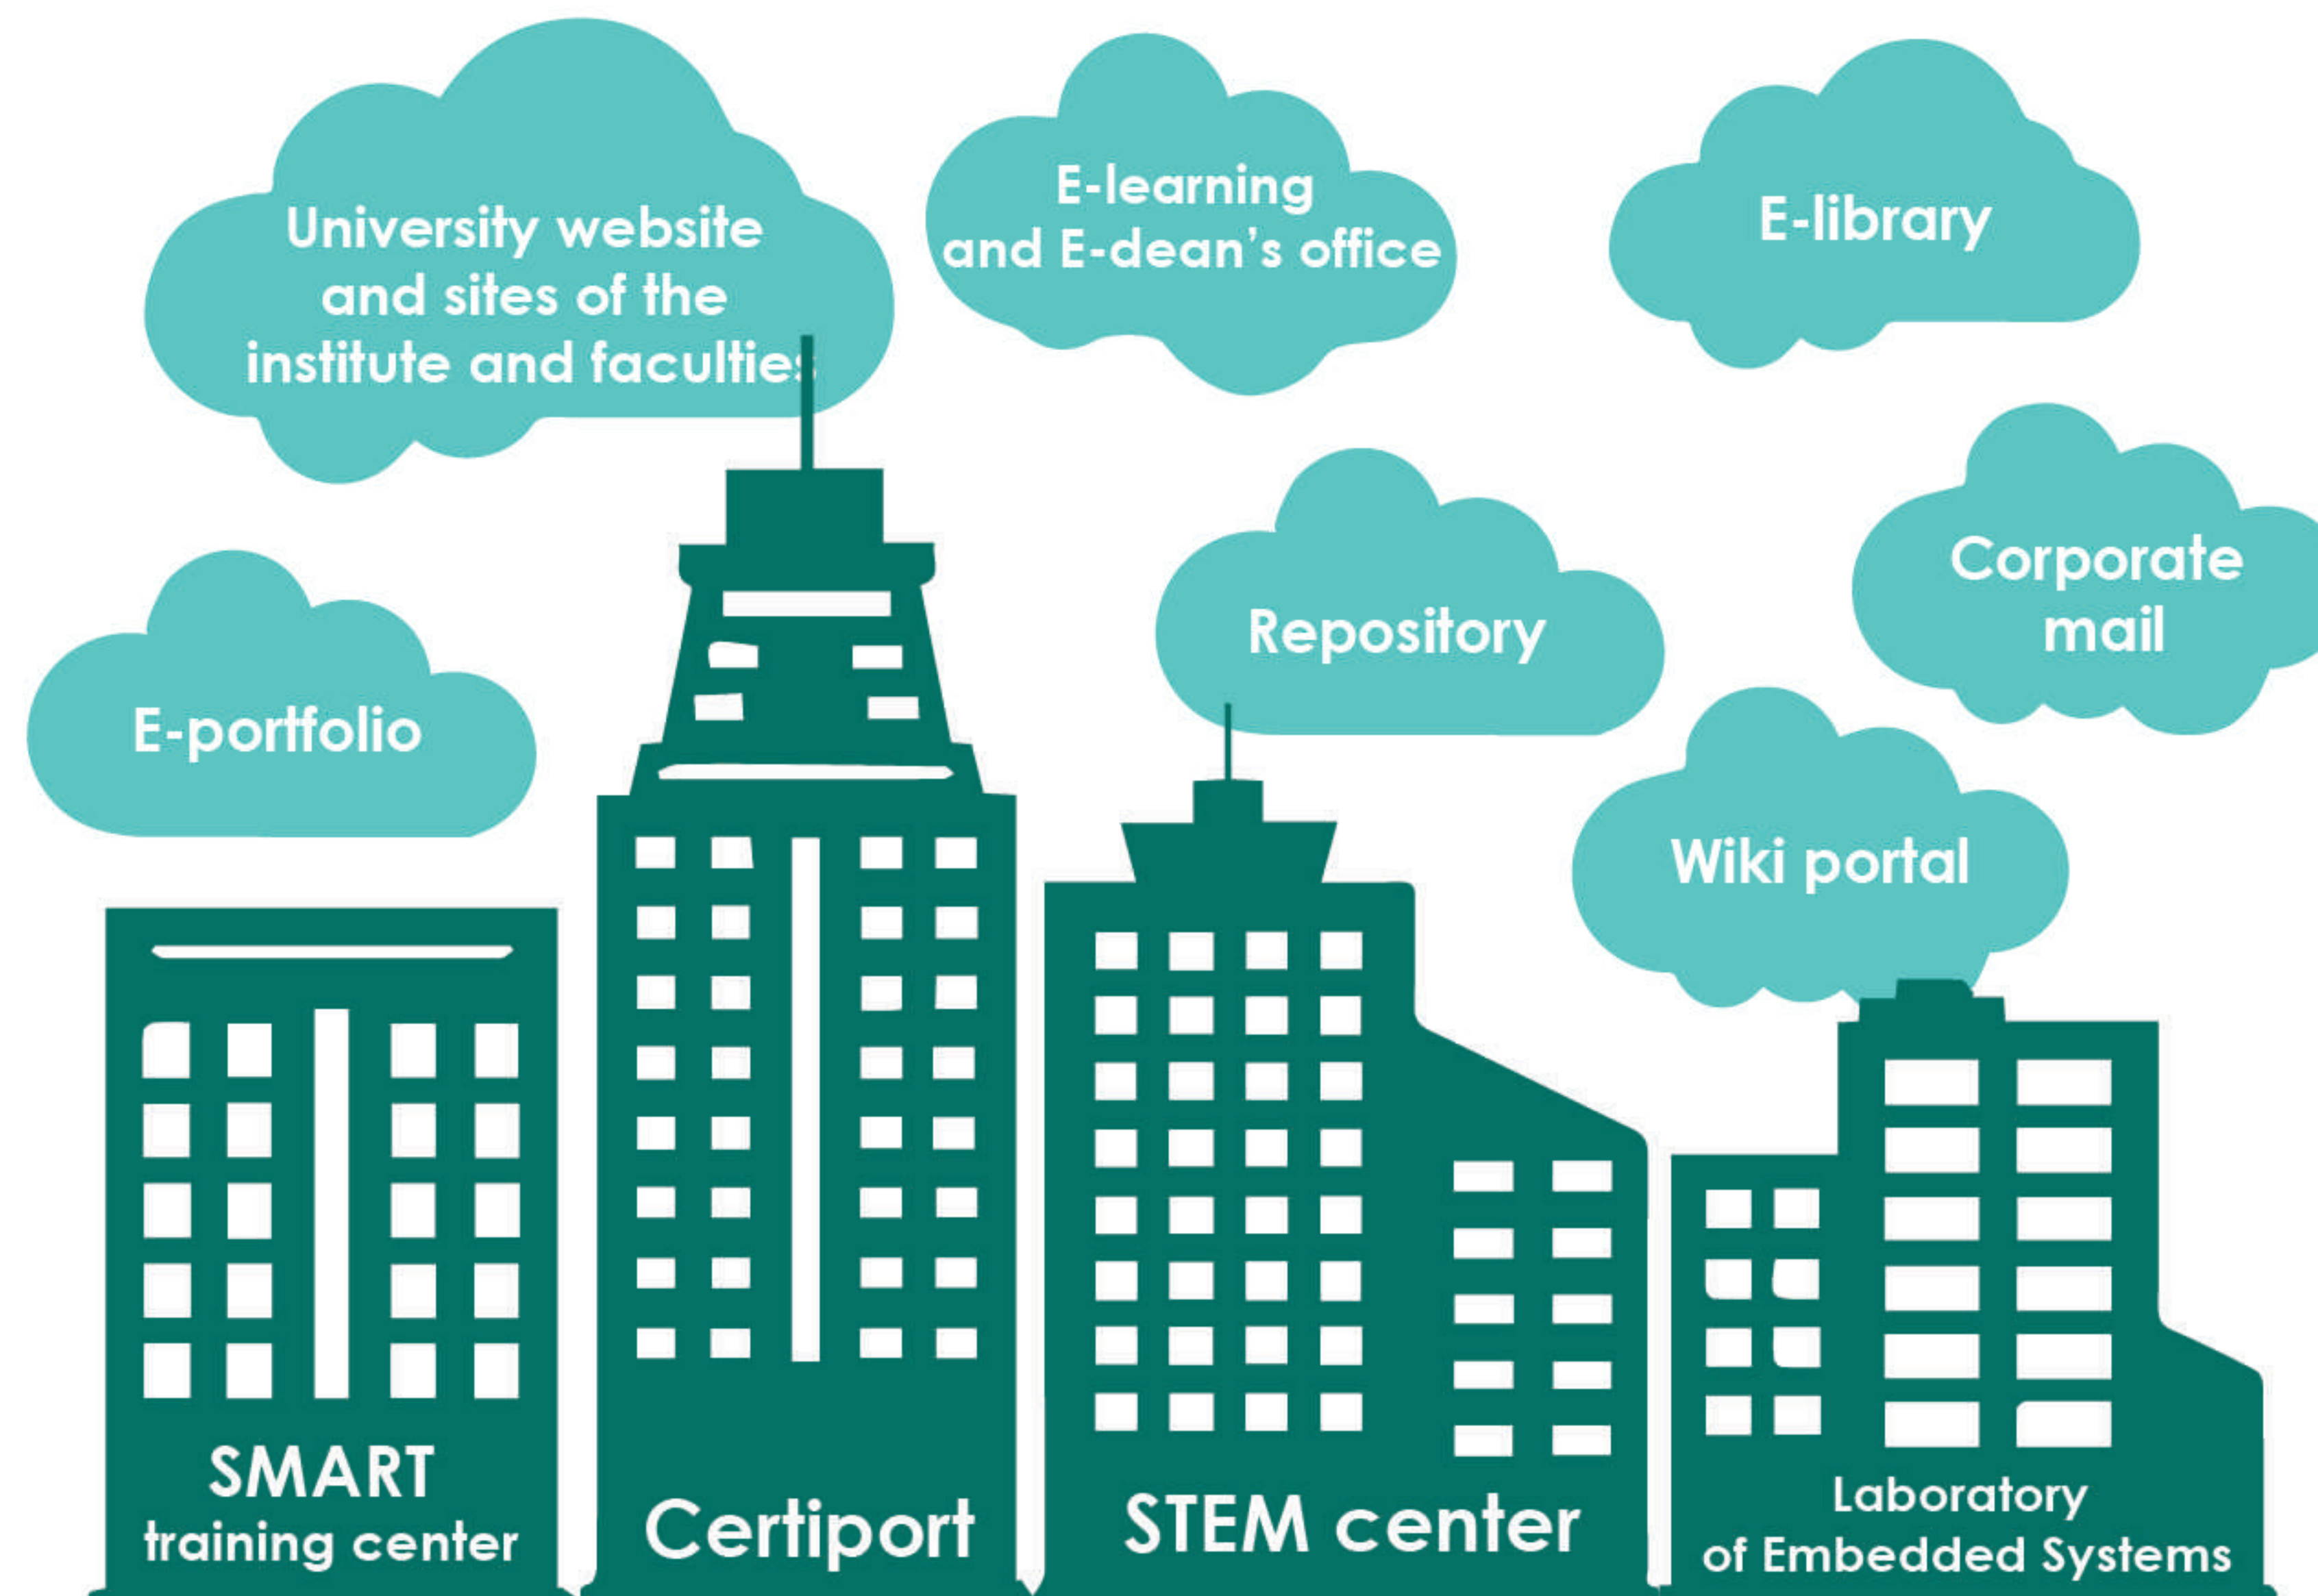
University website and sites of the institute and faculties

E-learning and E-dean’s office

E-library

E-portfolio

Repository

Corporate mail

Wiki portal

SMART training center

Certiport

STEM center

Laboratory of Embedded Systems